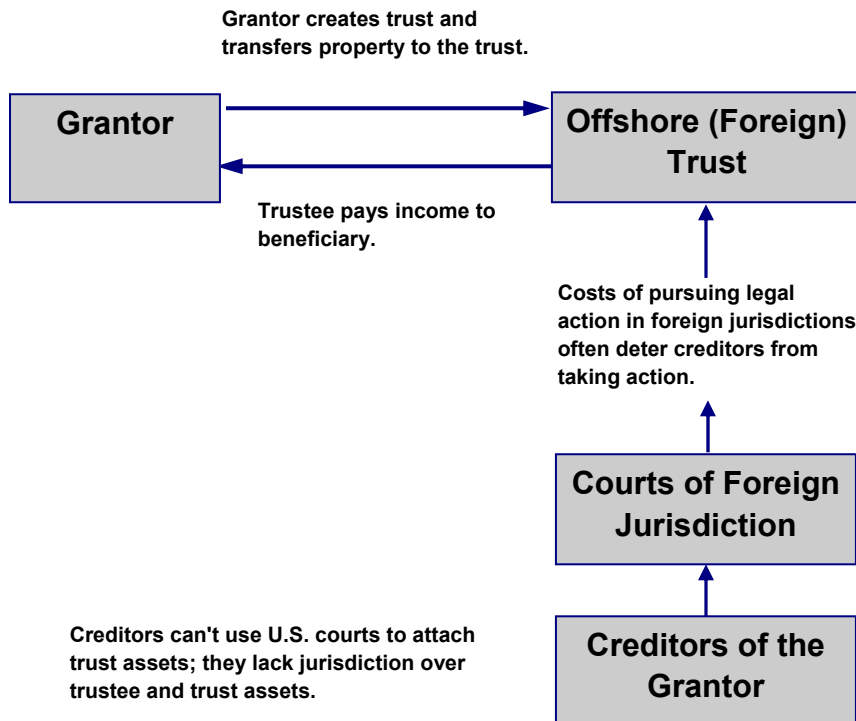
Grantor creates trust and transfers property to the trust.

Grantor

Offshore (Foreign) Trust

Trustee pays income to beneficiary.

Costs of pursuing legal action in foreign jurisdictions often deter creditors from taking action.

Courts of Foreign Jurisdiction

Creditors can't use U.S. courts to attach trust assets; they lack jurisdiction over trustee and trust assets.

Creditors of the Grantor